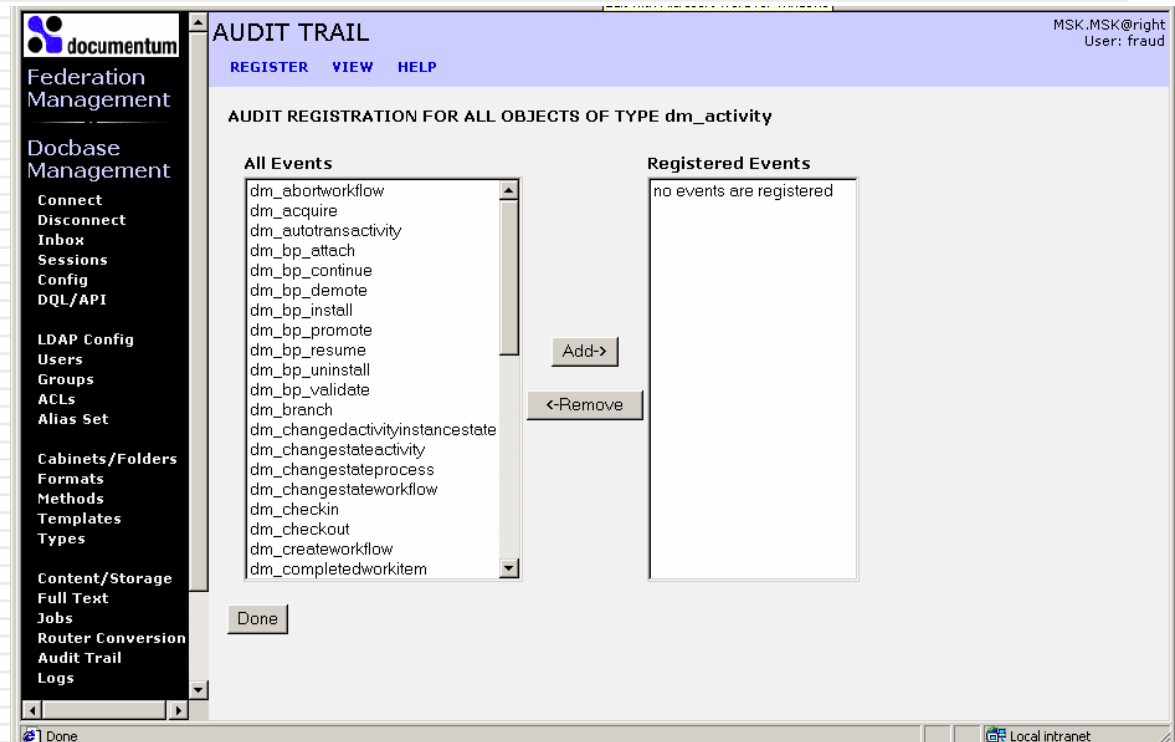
documentum

Federation Management

Docbase Management

Connect
Disconnect
Inbox
Sessions
Config
DQL/API

LDAP Config
Users
Groups
ACLs
Alias Set

Cabinets/Folders
Formats
Methods
Templates
Types

Content/Storage
Full Text
Jobs
Router Conversion
Audit Trail
Logs

AUDIT TRAIL

MSK.MSK@right
User: fraud

REGISTER VIEW HELP

AUDIT REGISTRATION FOR ALL OBJECTS OF TYPE dm_activity

All Events

dm_abortworkflow
dm_acquire
dm_autotransactivity
dm_bp_attach
dm_bp_continue
dm_bp_demote
dm_bp_install
dm_bp_promote
dm_bp_resume
dm_bp_uninstall
dm_bp_validate
dm_branch
dm_changedactivityinstancestate
dm_changestateactivity
dm_changestateprocess
dm_changestateworkflow
dm_checkin
dm_checkout
dm_createworkflow
dm_completedworkitem

Add->

<-Remove

Registered Events

no events are registered

Done

Done

Local intranet